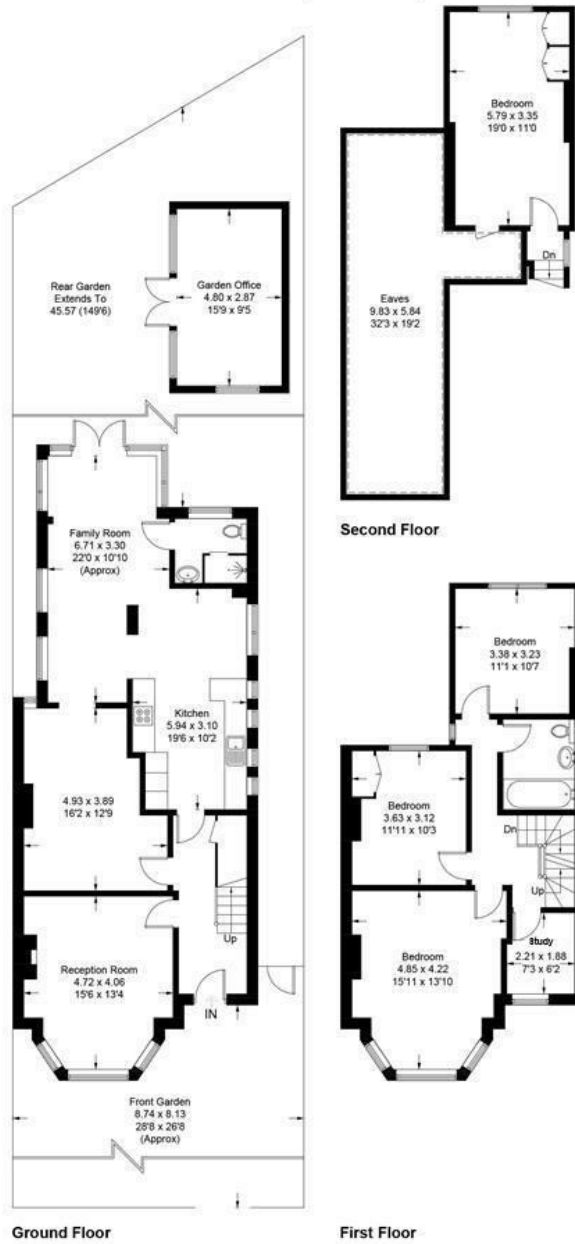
Bedroom
5.79 x 3.35
19'0 x 11'0

Dn

Eaves
9.83 x 5.84
32'3 x 19'2

Second Floor

Rear Garden
Extends To
45.57 (149'6)

Garden Office
4.80 x 2.87
15'9 x 9'5

Family Room
6.71 x 3.30
22'0 x 10'10
(Approx)

Kitchen
5.94 x 3.10
19'6 x 10'2

4.93 x 3.89
16'2 x 12'9

Up

Reception Room
4.72 x 4.06
15'6 x 13'4

IN

Front Garden
8.74 x 8.13
28'8 x 26'8
(Approx)

Ground Floor

Bedroom
3.38 x 3.23
11'1 x 10'7

Bedroom
3.63 x 3.12
11'11 x 10'3

Dn

Up

Bedroom
4.85 x 4.22
15'11 x 13'10

Study
2.21 x 1.88
7'3 x 6'2

First Floor